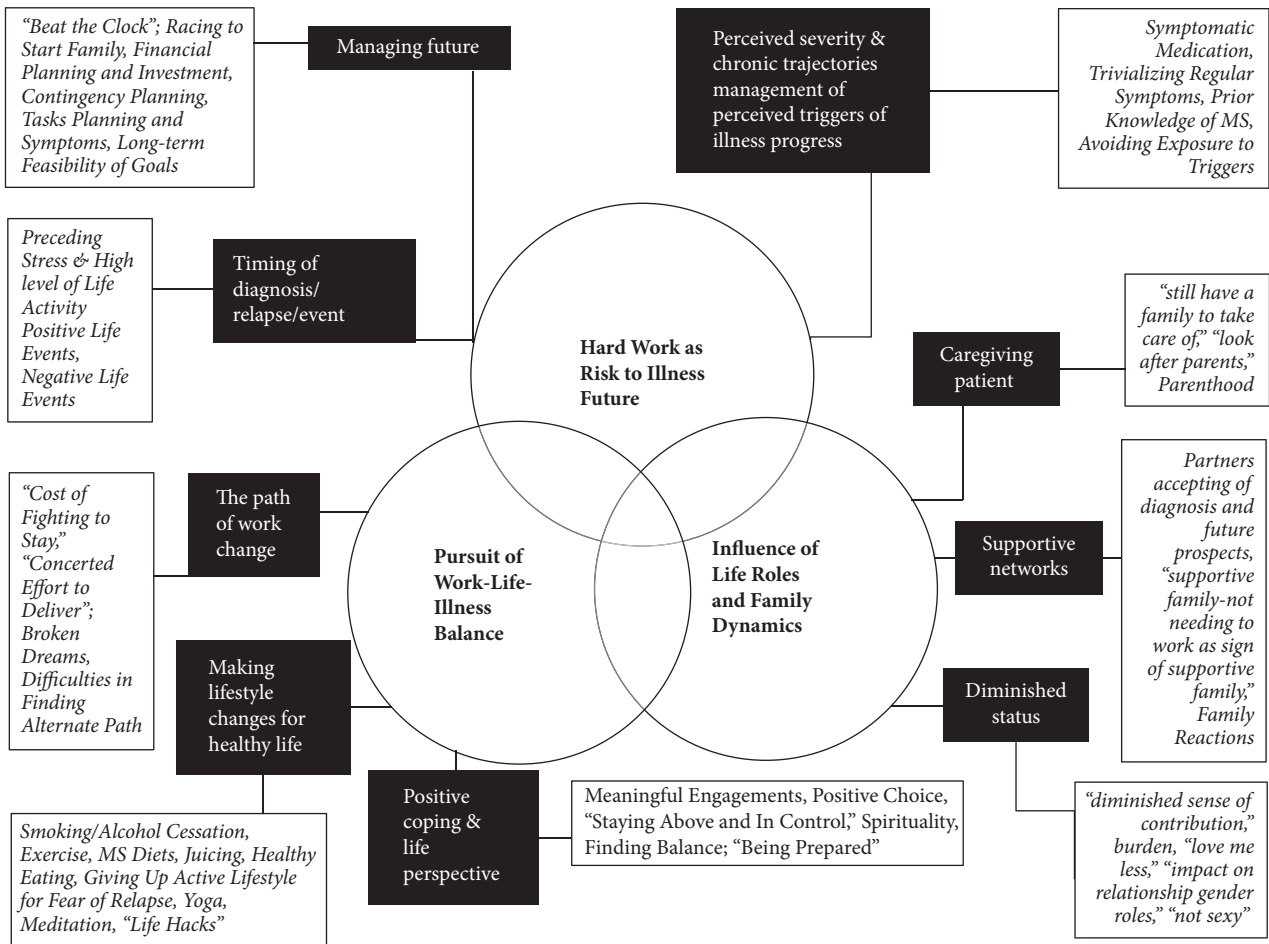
"Beat the Clock"; Racing to Start Family, Financial Planning and Investment, Contingency Planning, Tasks Planning and Symptoms, Long-term Feasibility of Goals

Managing future

Perceived severity & chronic trajectories management of perceived triggers of illness progress

Symptomatic Medication, Trivializing Regular Symptoms, Prior Knowledge of MS, Avoiding Exposure to Triggers

Preceding Stress & High level of Life Activity Positive Life Events, Negative Life Events

Timing of diagnosis/ relapse/event

Hard Work as Risk to Illness Future

"still have a family to take care of," "look after parents," Parenthood

Caregiving patient

"Cost of Fighting to Stay," "Concerted Effort to Deliver"; Broken Dreams, Difficulties in Finding Alternate Path

The path of work change

Pursuit of Work-Life-Illness Balance

Influence of Life Roles and Family Dynamics

Supportive networks

Partners accepting of diagnosis and future prospects, "supportive family-not needing to work as sign of supportive family," Family Reactions

Making lifestyle changes for healthy life

Diminished status

Positive coping & life perspective

Meaningful Engagements, Positive Choice, "Staying Above and In Control," Spirituality, Finding Balance; "Being Prepared"

"diminished sense of contribution," burden, "love me less," "impact on relationship gender roles," "not sexy"

Smoking/Alcohol Cessation, Exercise, MS Diets, Juicing, Healthy Eating, Giving Up Active Lifestyle for Fear of Relapse, Yoga, Meditation, "Life Hacks"